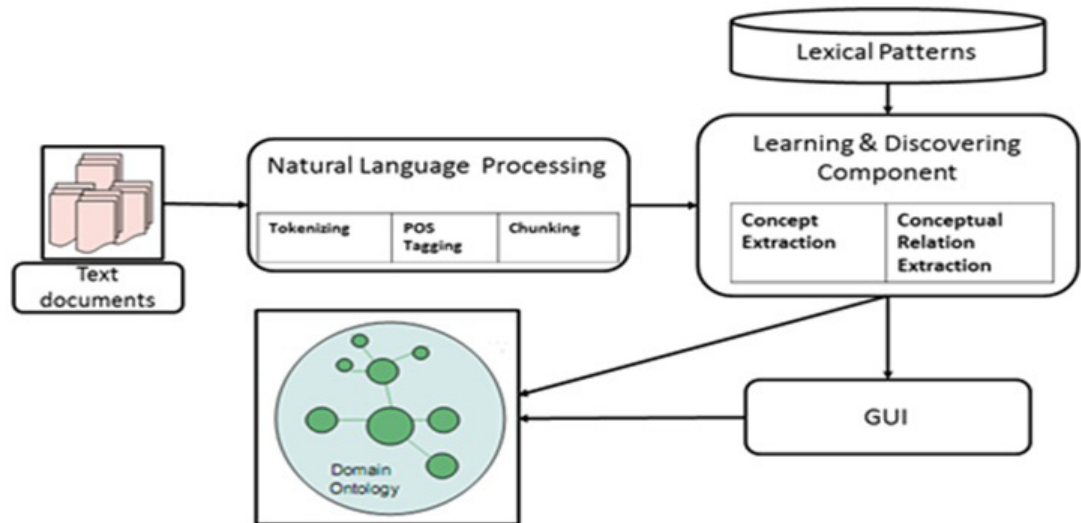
Lexical Patterns

Text documents

Natural Language Processing

| Tokenizing | POS Tagging | Chunking |
|---|---|---|

Learning & Discovering Component

| Concept Extraction | Conceptual Relation Extraction |
|---|---|

Domain Ontology

GUI